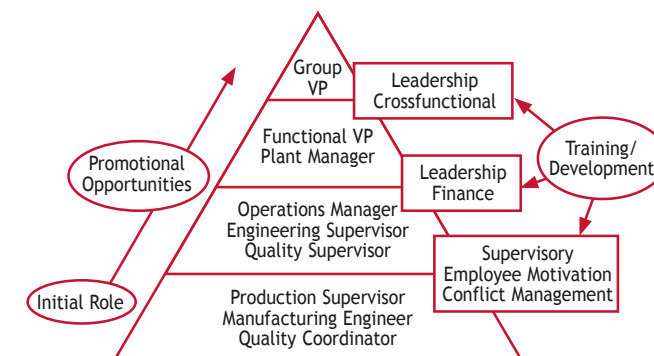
Group VP

Leadership Crossfunctional

Functional VP Plant Manager

Promotional Opportunities

Training/ Development

Leadership Finance

Operations Manager Engineering Supervisor Quality Supervisor

Supervisory Employee Motivation Conflict Management

Initial Role

Production Supervisor Manufacturing Engineer Quality Coordinator